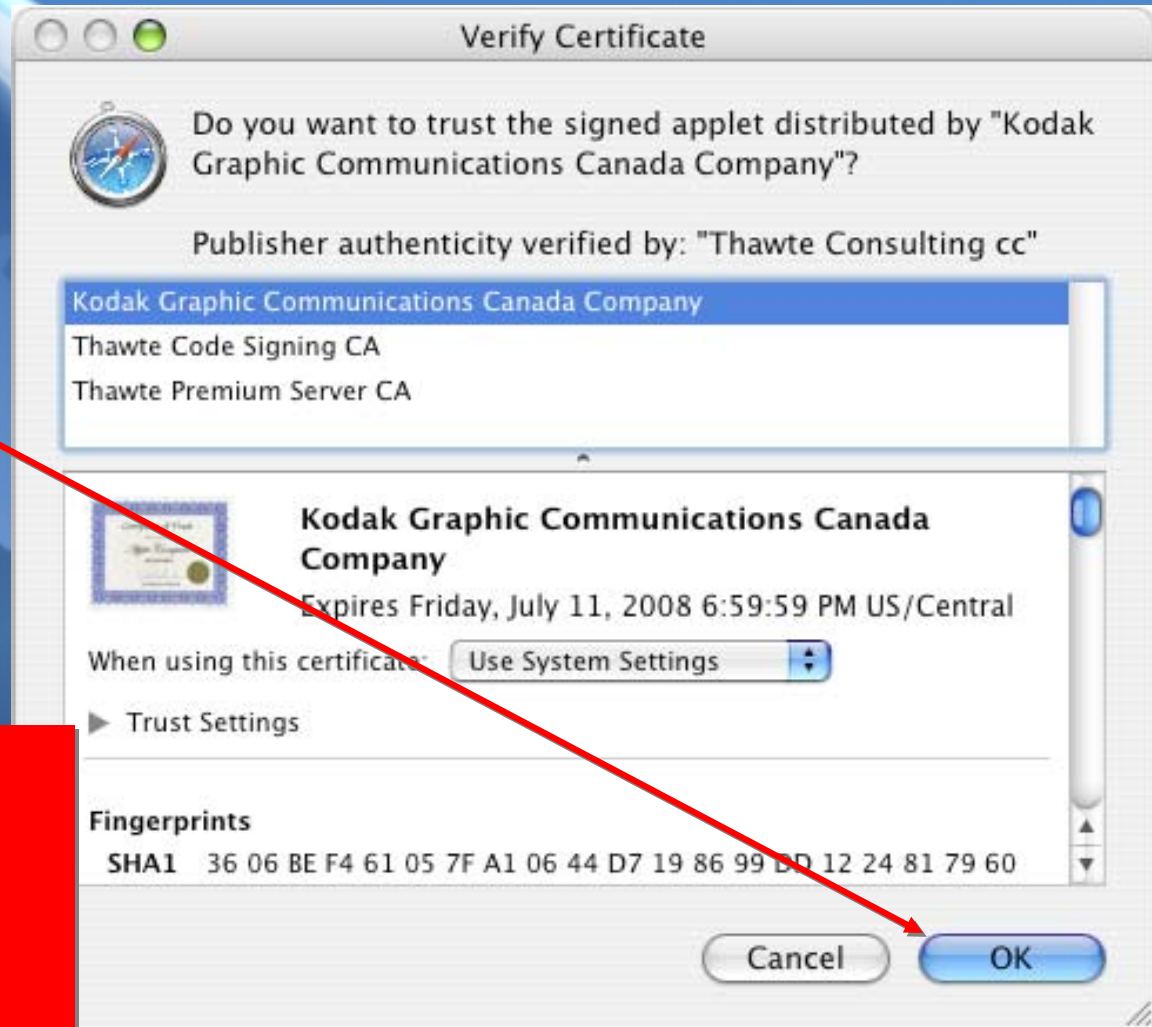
Verify Certificate

Do you want to trust the signed applet distributed by "Kodak Graphic Communications Canada Company"?

Publisher authenticity verified by: "Thawte Consulting cc"

Kodak Graphic Communications Canada Company
Thawte Code Signing CA
Thawte Premium Server CA

Kodak Graphic Communications Canada Company
Expires Friday, July 11, 2008 6:59:59 PM US/Central

When using this certificate: Use System Settings

Trust Settings

Fingerprints
SHA1 36 06 BE F4 61 05 7F A1 06 44 D7 19 86 99 DD 12 24 81 79 60

Cancel OK